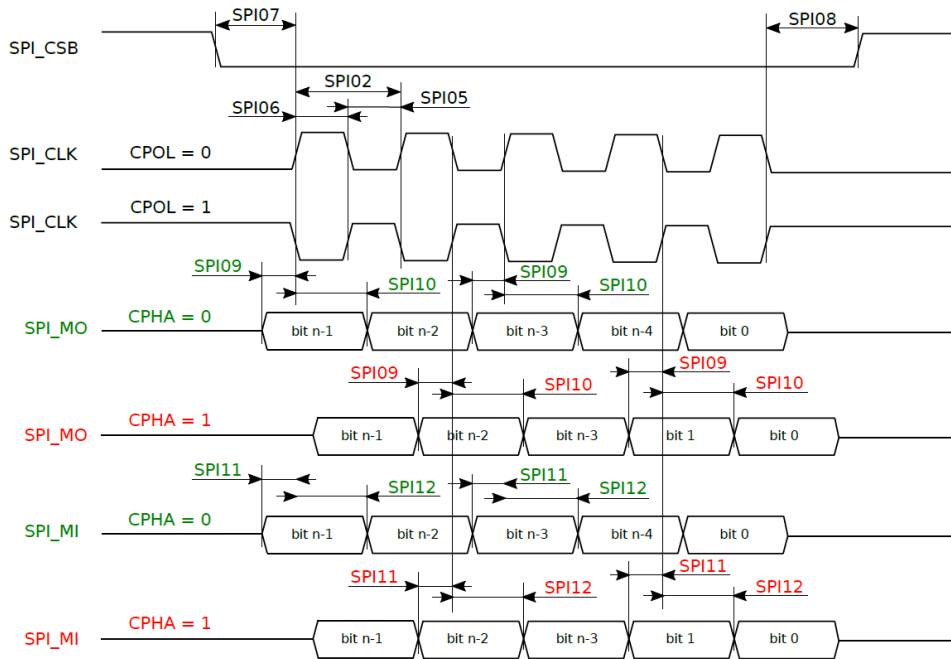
SPI07

SPI08

SPI_CSB

SPI02

SPI06

SPI05

SPI_CLK CPOL = 0

SPI_CLK CPOL = 1

SPI09

SPI10

SPI09

SPI10

SPI_MO CPHA = 0

bit n-1 bit n-2 bit n-3 bit n-4 bit 0

SPI09

SPI10

SPI09

SPI10

SPI_MO CPHA = 1

bit n-1 bit n-2 bit n-3 bit 1 bit 0

SPI11

SPI12

SPI11

SPI12

SPI_MI CPHA = 0

bit n-1 bit n-2 bit n-3 bit n-4 bit 0

SPI11

SPI12

SPI11

SPI12

SPI_MI CPHA = 1

bit n-1 bit n-2 bit n-3 bit 1 bit 0